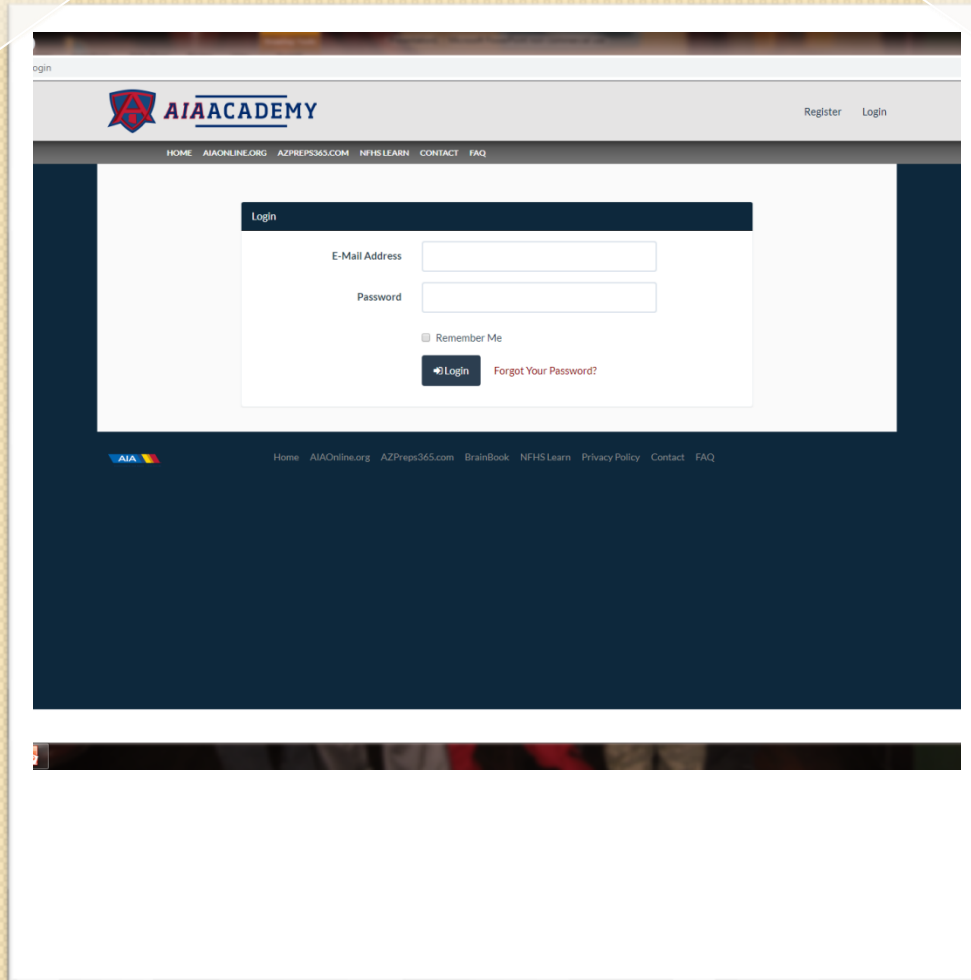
ogin

AIAACADEMY

Register Login

HOME AIAONLINE.ORG AZPREPS365.COM NFHS LEARN CONTACT FAQ

Login

E-Mail Address

Password

Remember Me

Login Forgot Your Password?

AIA

Home AIAOnline.org AZPreps365.com BrainBook NFHS Learn Privacy Policy Contact FAQ